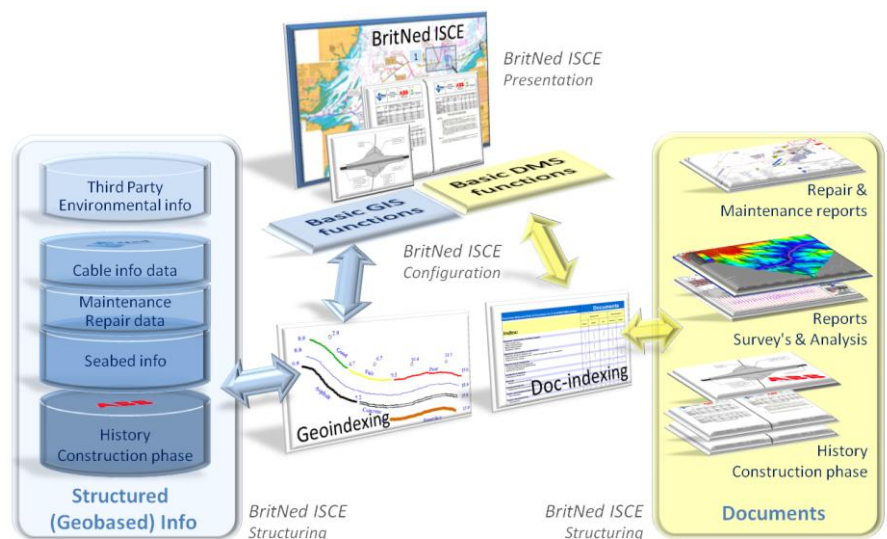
BritNed ISCE

BritNed ISCE
Presentation

Third Party
Environmental info

Cable info data

Maintenance
Repair data

Seabed info

History
Construction phase

Structured
(Geobased) Info

Basic GIS functions

Basic DMS functions

BritNed ISCE
Configuration

Geoindexing

Doc-indexing

Documents

BritNed ISCE
Structuring

BritNed ISCE
Structuring

Repair &
Maintenance reports

Reports
Survey's & Analysis

History
Construction phase

Documents